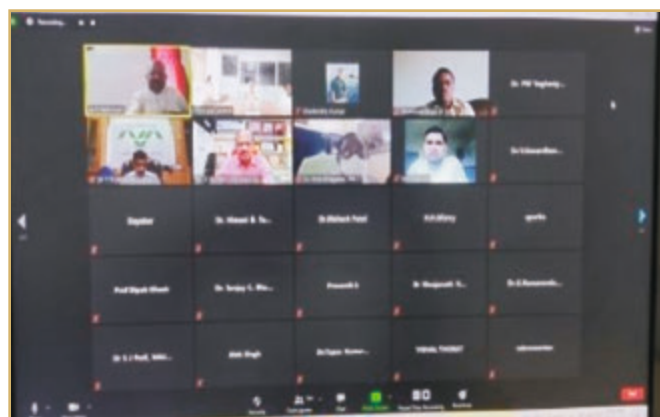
Recording

Shailendra Kumar

Dr. PM Yeginwar

Dr S Kumar

Rajeshwar

Dr. Himani B. Ta...

Dr.Mahesh Patel

H.K.Mishra

sparkle

Prof Dipak Ghosh

Dr. Sanjay C. Mis...

Prasanth S

Dr Manjunath T...

Dr R Ramanandan

Dr S J Patil, NAU...

Alok Singh

Dr.Tapan Kumar...

VISHAL THORAT

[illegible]

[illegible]

Participants

Chat

Share Screen

Pause/Stop Recording

Reactions

End